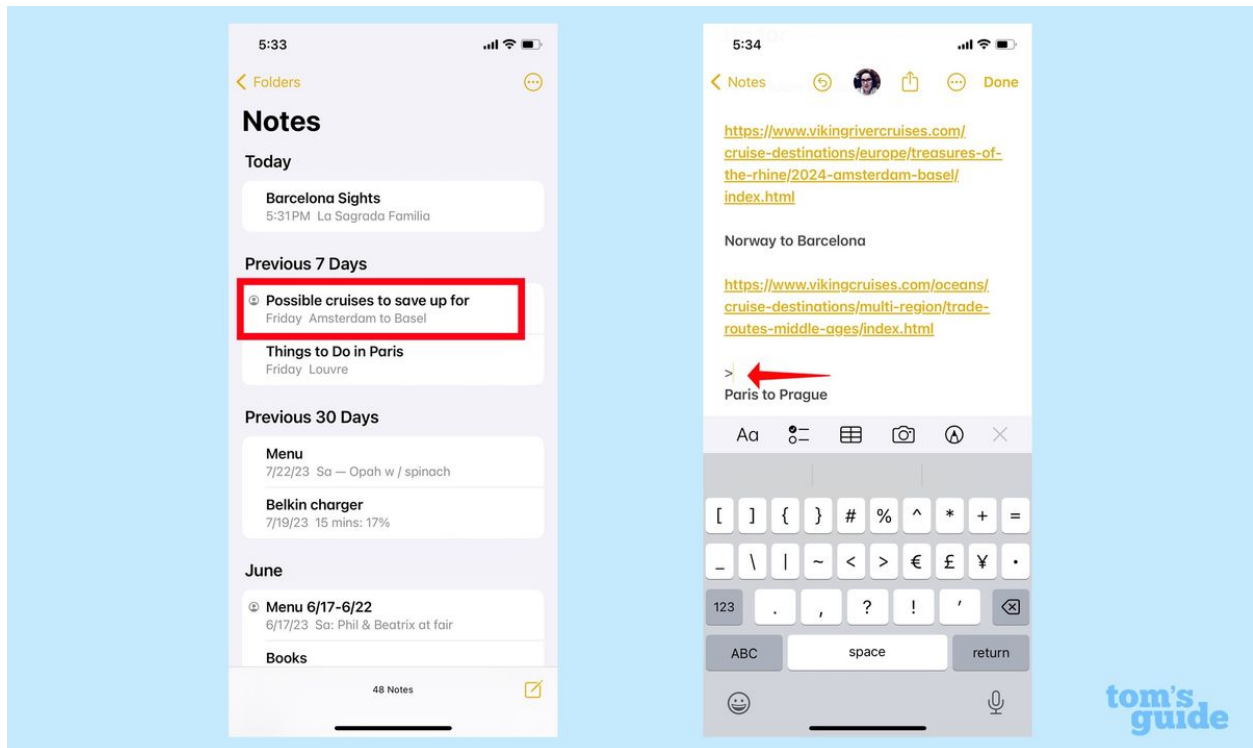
5:33

Folders

Notes

Today

Barcelona Sights
5:31PM La Sagrada Familia

Previous 7 Days

Possible cruises to save up for
Friday Amsterdam to Basel

Things to Do in Paris
Friday Louvre

Previous 30 Days

Menu
7/22/23 Sa — Opah w / spinach

Belkin charger
7/19/23 15 mins: 17%

June

Menu 6/17-6/22
6/17/23 Sa: Phil & Beatrix at fair

Books

48 Notes

5:34

Notes Done

https://www.vikingrivercruises.com/cruise-destinations/europe/treasures-of-the-rhine/2024-amsterdam-basel/index.html

Norway to Barcelona

https://www.vikingcruises.com/oceans/cruise-destinations/multi-region/trade-routes-middle-ages/index.html

>

Paris to Prague

Aa

| [ | ] | { | } | # | % | ^ | * | + | = |
|---|---|---|---|---|---|---|---|---|---|
| _ | \ | \| | ~ | < | > | € | £ | ¥ | • |

123 . , ? ! '

ABC space return

tom's guide